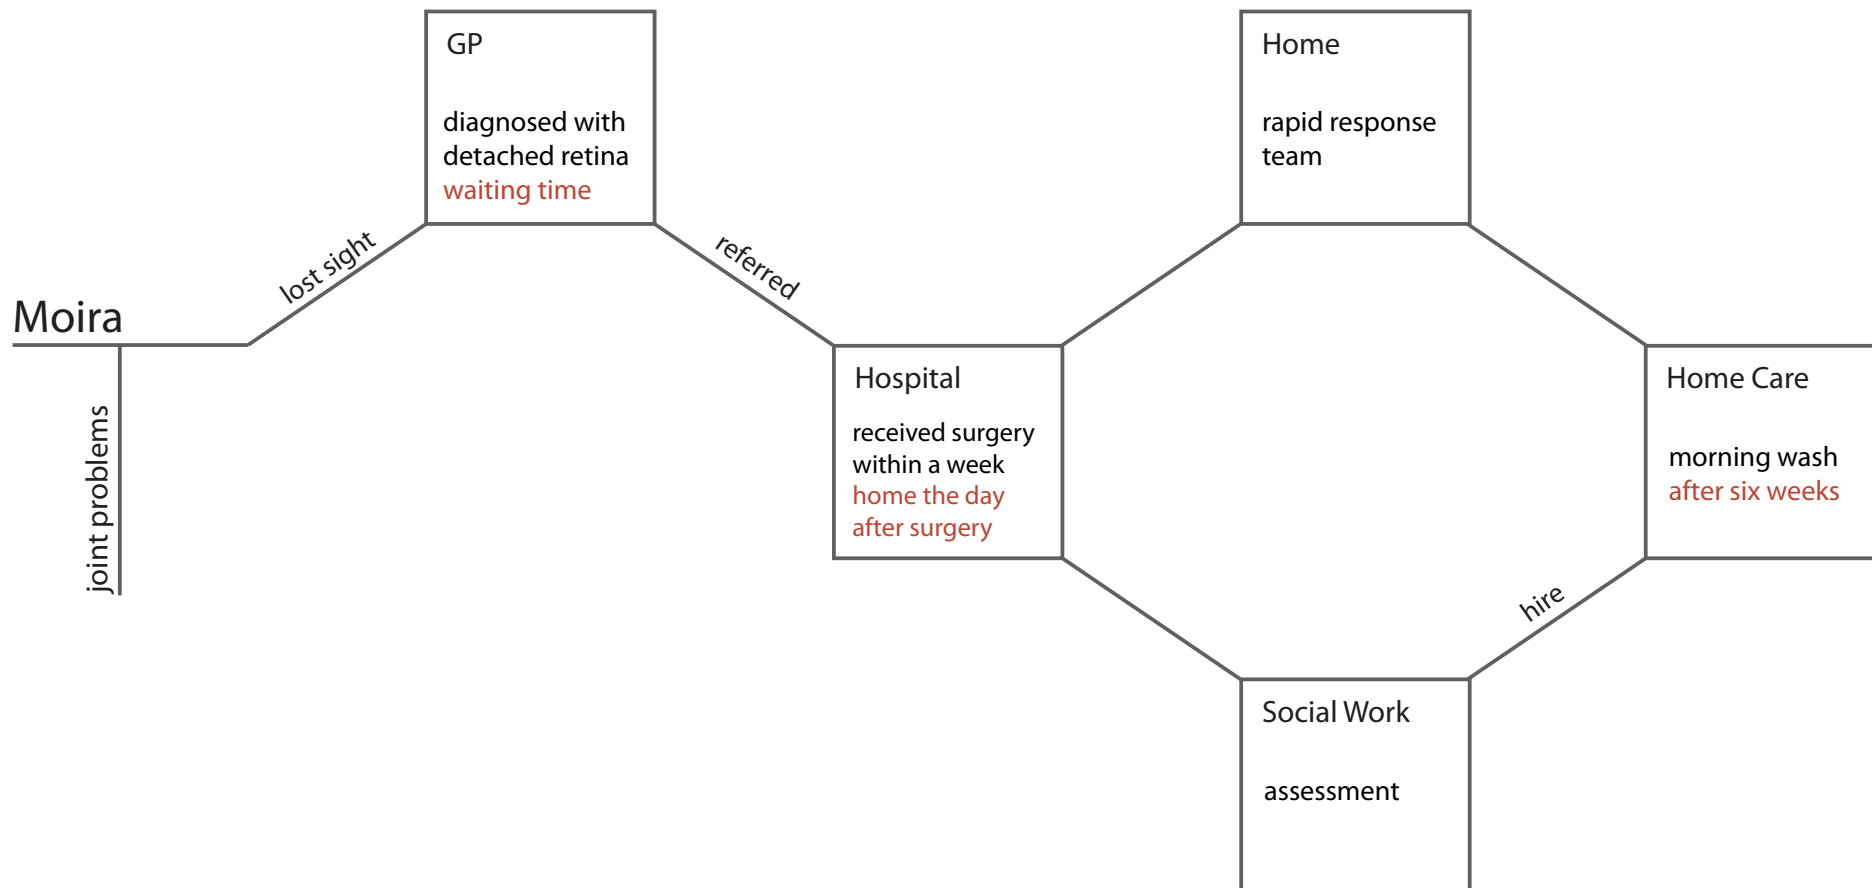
Moira

joint problems

lost sight

GP

diagnosed with detached retina
waiting time

referred

Hospital

received surgery within a week
home the day after surgery

Home

rapid response team

Home Care

morning wash
after six weeks

hire

Social Work

assessment